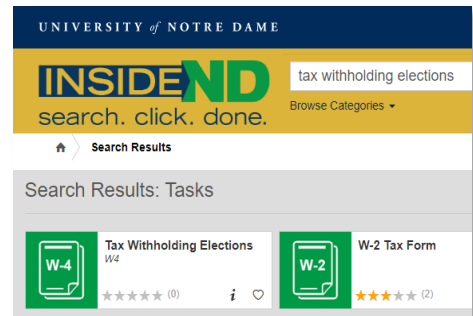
UNIVERSITY of NOTRE DAME

INSIDEND
search. click. done.

tax withholding elections

Browse Categories

Search Results

Search Results: Tasks

W-4
Tax Withholding Elections
W4
(0)

W-2
W-2 Tax Form
(2)